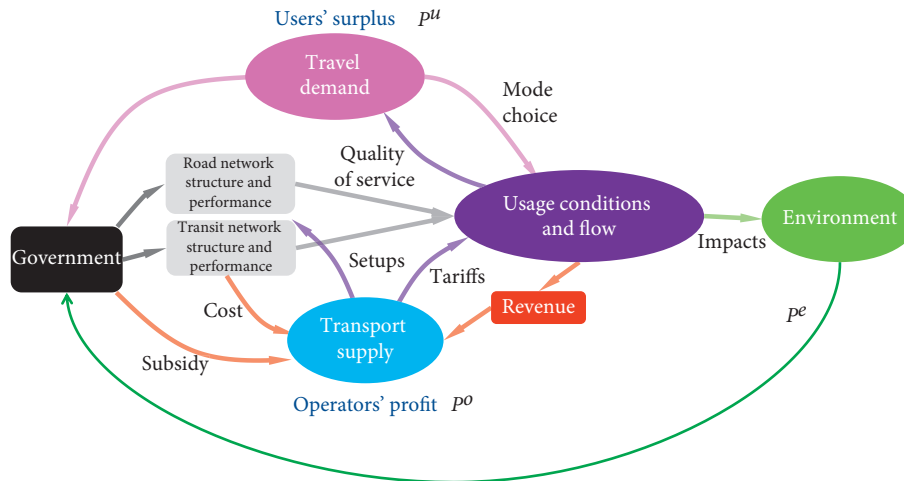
Users' surplus $P^u$

Travel demand

Mode choice

Quality of service

Road network structure and performance

Transit network structure and performance

Usage conditions and flow

Environment

Impacts

Government

Setups

Tariffs

Revenue

Cost

Transport supply

$P^e$

Subsidy

Operators' profit $P^o$